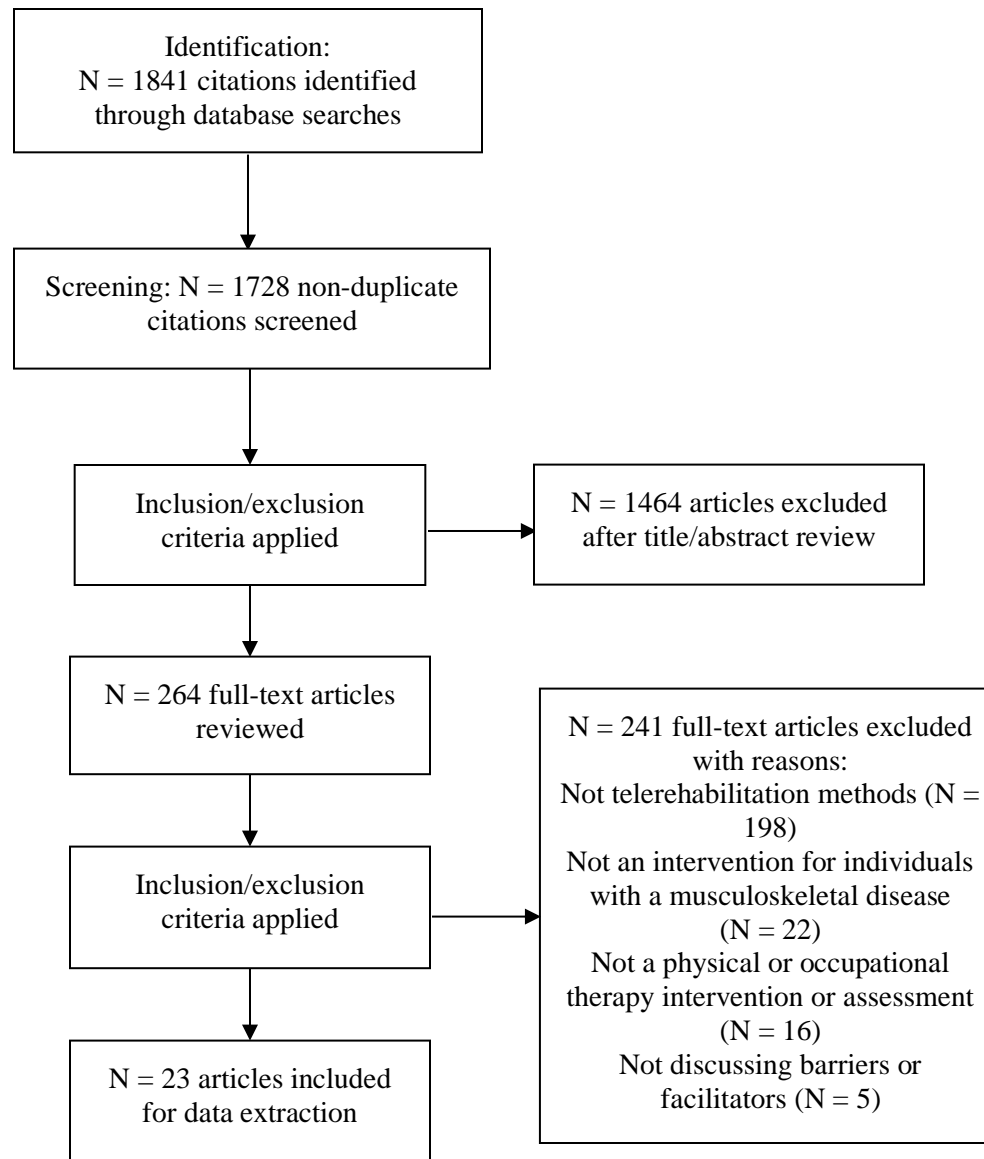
Identification:
N = 1841 citations identified through database searches

Screening: N = 1728 non-duplicate citations screened

Inclusion/exclusion criteria applied

N = 1464 articles excluded after title/abstract review

N = 264 full-text articles reviewed

N = 241 full-text articles excluded with reasons:
Not telerehabilitation methods (N = 198)
Not an intervention for individuals with a musculoskeletal disease (N = 22)
Not a physical or occupational therapy intervention or assessment (N = 16)
Not discussing barriers or facilitators (N = 5)

Inclusion/exclusion criteria applied

N = 23 articles included for data extraction